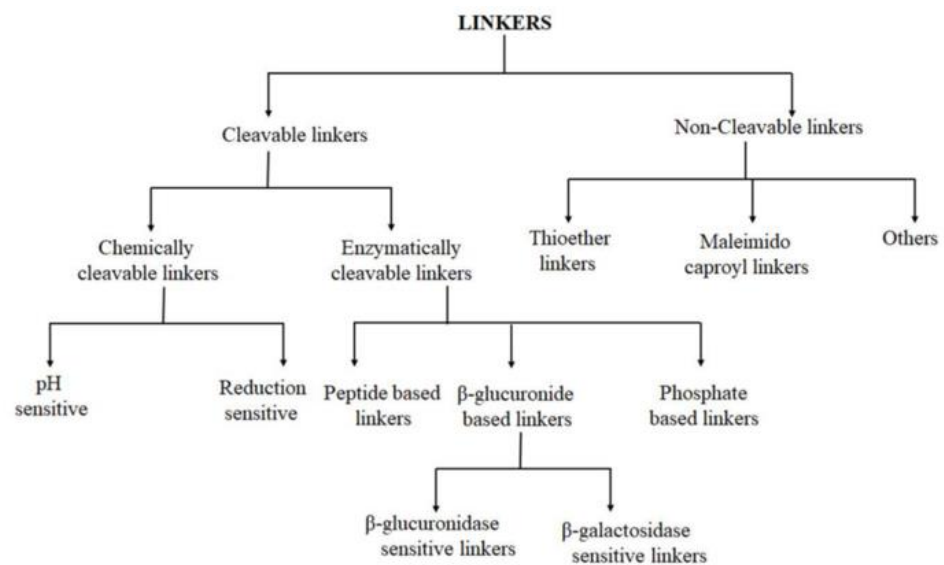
LINKERS

Cleavable linkers

Non-Cleavable linkers

Chemically cleavable linkers

Enzymatically cleavable linkers

Thioether linkers

Maleimido caproyl linkers

Others

pH sensitive

Reduction sensitive

Peptide based linkers

β-glucuronide based linkers

Phosphate based linkers

β-glucuronidase sensitive linkers

β-galactosidase sensitive linkers